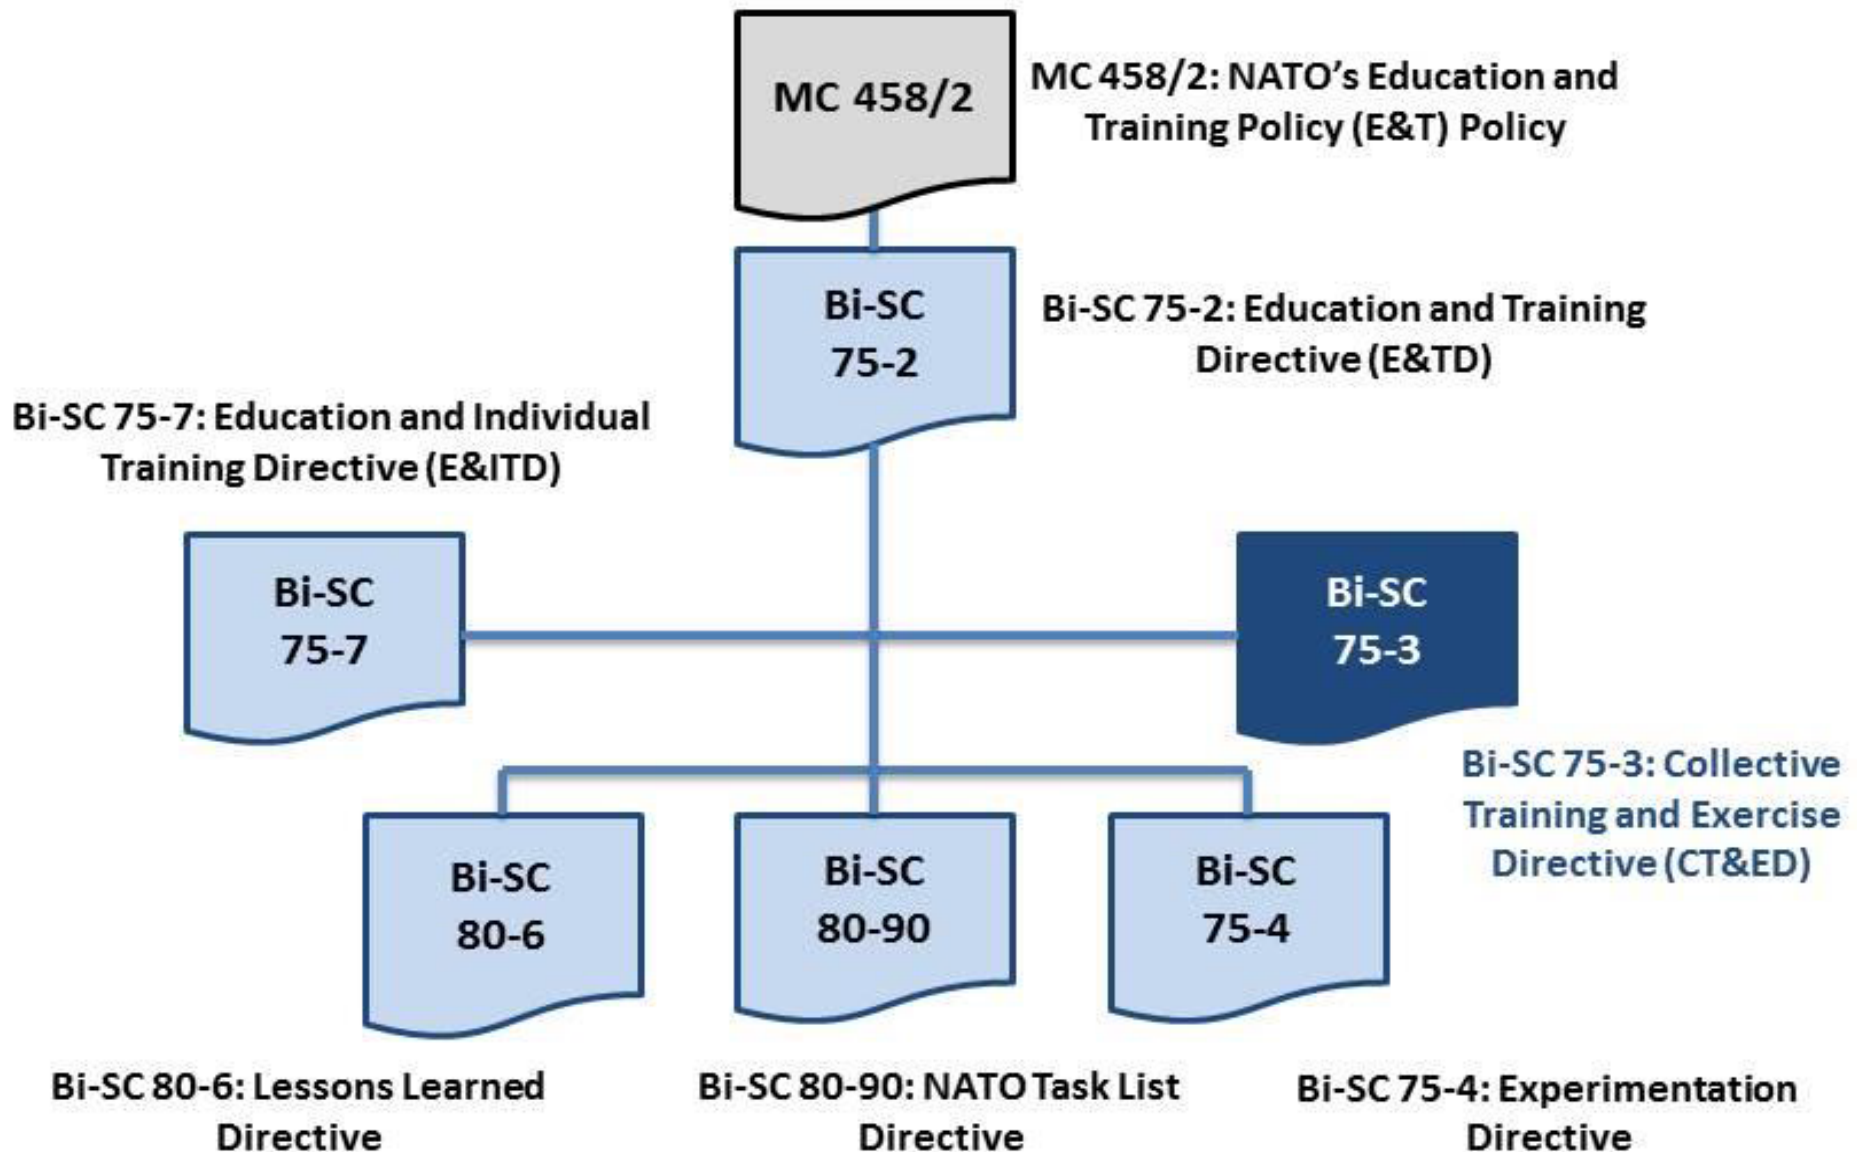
MC 458/2

MC 458/2: NATO's Education and Training Policy (E&T) Policy

Bi-SC 75-2

Bi-SC 75-2: Education and Training Directive (E&TD)

Bi-SC 75-7: Education and Individual Training Directive (E&ITD)

Bi-SC 75-7

Bi-SC 75-3

Bi-SC 75-3: Collective Training and Exercise Directive (CT&ED)

Bi-SC 80-6

Bi-SC 80-90

Bi-SC 75-4

Bi-SC 80-6: Lessons Learned Directive

Bi-SC 80-90: NATO Task List Directive

Bi-SC 75-4: Experimentation Directive